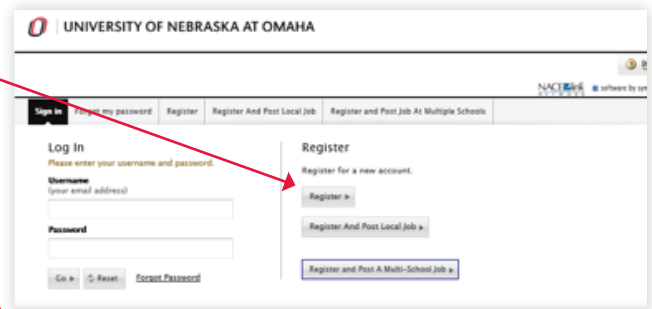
UNIVERSITY OF NEBRASKA AT OMAHA

NACElink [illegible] software by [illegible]

Sign In | Forgot my password | Register | Register And Post Local Job | Register and Post Job At Multiple Schools

Log In
Please enter your username and password
Username
(your email address)
Password
Go ▸ Reset Forgot Password

Register
Register for a new account.
Register ▸
Register And Post Local Job ▸
Register and Post A Multi-School Job ▸